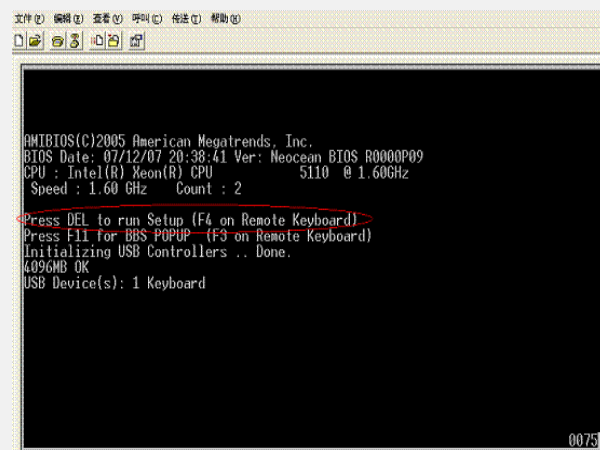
文件(F) 编辑(E) 查看(V) 呼叫(C) 传送(T) 帮助(H)

AMIBIOS(C)2005 American Megatrends, Inc.
BIOS Date: 07/12/07 20:38:41 Ver: Neocean BIOS R0000P09
CPU : Intel(R) Xeon(R) CPU 5110 @ 1.60GHz
Speed : 1.60 GHz Count : 2

Press DEL to run Setup (F4 on Remote Keyboard)
Press F11 for BBS POPUP (F3 on Remote Keyboard)
Initializing USB Controllers .. Done.
4096MB OK
USB Device(s): 1 Keyboard

0075